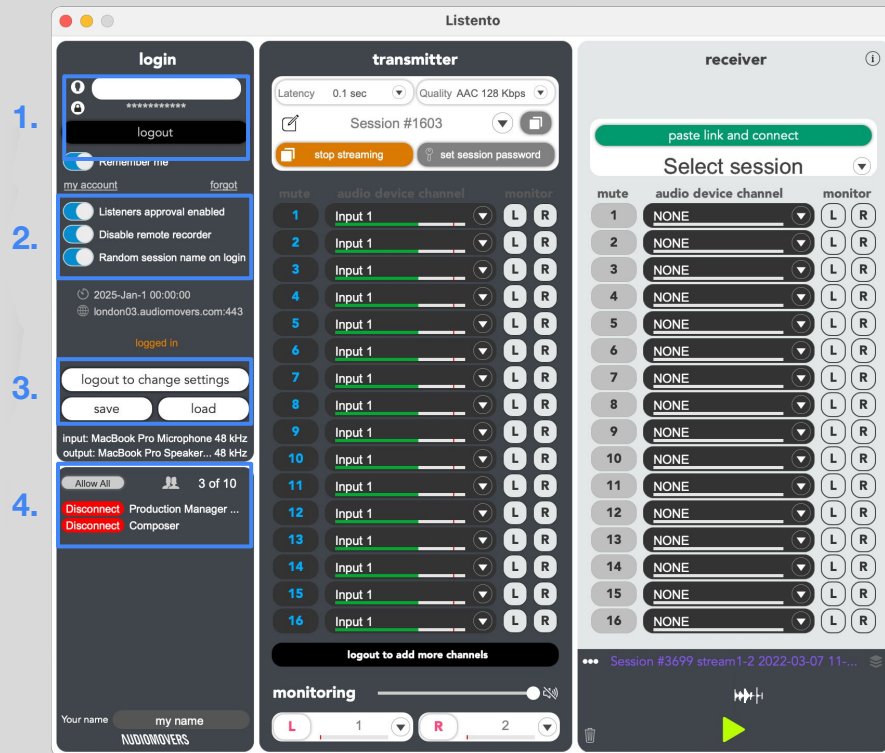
Listento

1.

2.

3.

4.

login

***********

logout

Remember me

my account

forgot

Listeners approval enabled

Disable remote recorder

Random session name on login

2025-Jan-1 00:00:00

london03.audiomovers.com:443

logged in

logout to change settings

save

load

input: MacBook Pro Microphone 48 kHz

output: MacBook Pro Speaker... 48 kHz

Allow All

3 of 10

Disconnect Production Manager ...

Disconnect Composer

Your name

my name

AUDIOMOVERS

transmitter

Latency 0.1 sec

Quality AAC 128 Kbps

Session #1603

stop streaming

set session password

| mute | audio device channel | monitor |
|---|---|---|
| 1 | Input 1 | L R |
| 2 | Input 1 | L R |
| 3 | Input 1 | L R |
| 4 | Input 1 | L R |
| 5 | Input 1 | L R |
| 6 | Input 1 | L R |
| 7 | Input 1 | L R |
| 8 | Input 1 | L R |
| 9 | Input 1 | L R |
| 10 | Input 1 | L R |
| 11 | Input 1 | L R |
| 12 | Input 1 | L R |
| 13 | Input 1 | L R |
| 14 | Input 1 | L R |
| 15 | Input 1 | L R |
| 16 | Input 1 | L R |

logout to add more channels

monitoring

L 1

R 2

receiver

paste link and connect

Select session

| mute | audio device channel | monitor |
|---|---|---|
| 1 | NONE | L R |
| 2 | NONE | L R |
| 3 | NONE | L R |
| 4 | NONE | L R |
| 5 | NONE | L R |
| 6 | NONE | L R |
| 7 | NONE | L R |
| 8 | NONE | L R |
| 9 | NONE | L R |
| 10 | NONE | L R |
| 11 | NONE | L R |
| 12 | NONE | L R |
| 13 | NONE | L R |
| 14 | NONE | L R |
| 15 | NONE | L R |
| 16 | NONE | L R |

••• Session #3699 stream1-2 2022-03-07 11-...